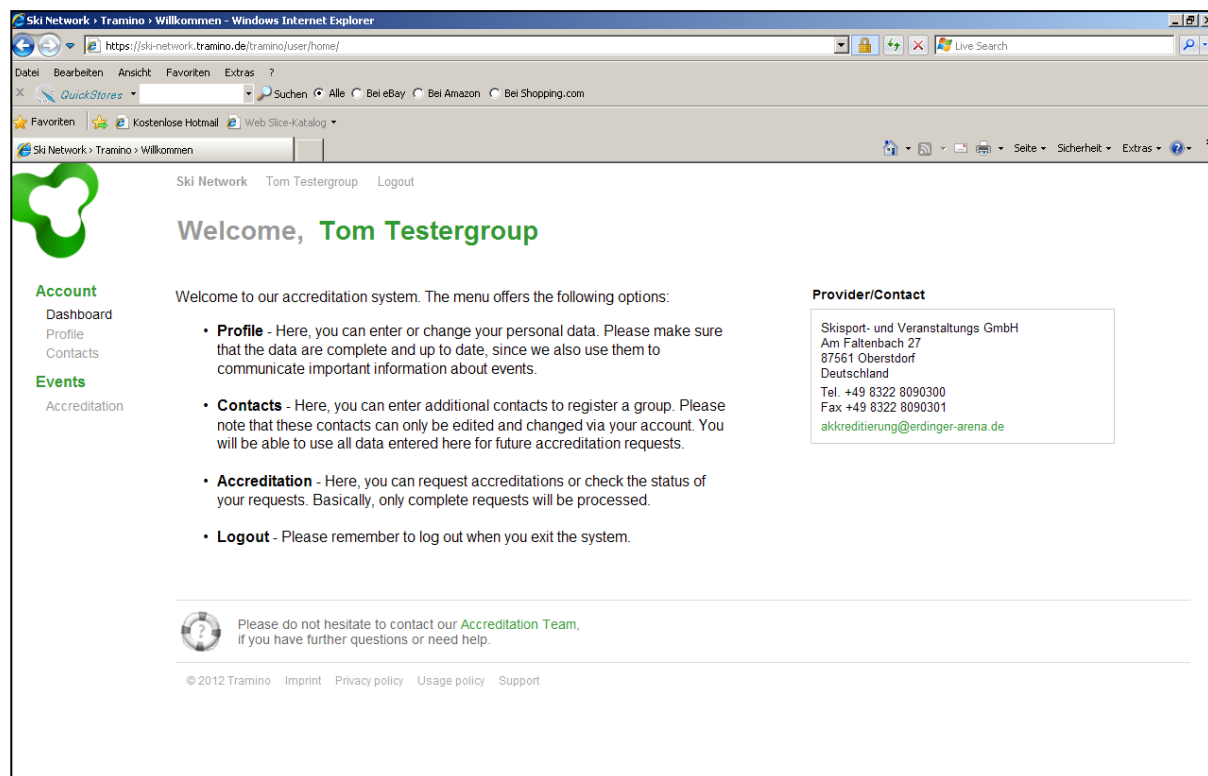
Ski Network › Tramino › Willkommen - Windows Internet Explorer

https://ski-network.tramino.de/tramino/user/home/

Live Search

Datei Bearbeiten Ansicht Favoriten Extras ?

QuickStores

Suchen Alle Bei eBay Bei Amazon Bei Shopping.com

Favoriten Kostenlose Hotmail Web Slice-Katalog

Ski Network › Tramino › Willkommen

Seite Sicherheit Extras

Ski Network Tom Testergroup Logout

Welcome, Tom Testergroup

Account
Dashboard
Profile
Contacts
Events
Accreditation

Welcome to our accreditation system. The menu offers the following options:

• **Profile** - Here, you can enter or change your personal data. Please make sure that the data are complete and up to date, since we also use them to communicate important information about events.

• **Contacts** - Here, you can enter additional contacts to register a group. Please note that these contacts can only be edited and changed via your account. You will be able to use all data entered here for future accreditation requests.

• **Accreditation** - Here, you can request accreditations or check the status of your requests. Basically, only complete requests will be processed.

• **Logout** - Please remember to log out when you exit the system.

Provider/Contact

Skisport- und Veranstaltungs GmbH
Am Faltenbach 27
87561 Oberstdorf
Deutschland
Tel. +49 8322 8090300
Fax +49 8322 8090301
akkreditierung@erdinger-arena.de

Please do not hesitate to contact our Accreditation Team, if you have further questions or need help.

© 2012 Tramino Imprint Privacy policy Usage policy Support